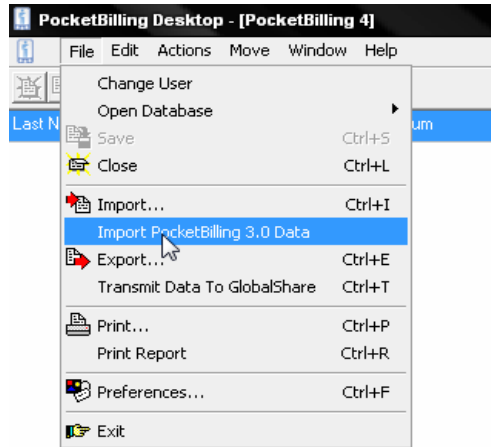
PocketBilling Desktop - [PocketBilling 4]

File Edit Actions Move Window Help

Last N

um

Change User
Open Database
Save Ctrl+S
Close Ctrl+L
Import... Ctrl+I
Import PocketBilling 3.0 Data
Export... Ctrl+E
Transmit Data To GlobalShare Ctrl+T
Print... Ctrl+P
Print Report Ctrl+R
Preferences... Ctrl+F
Exit